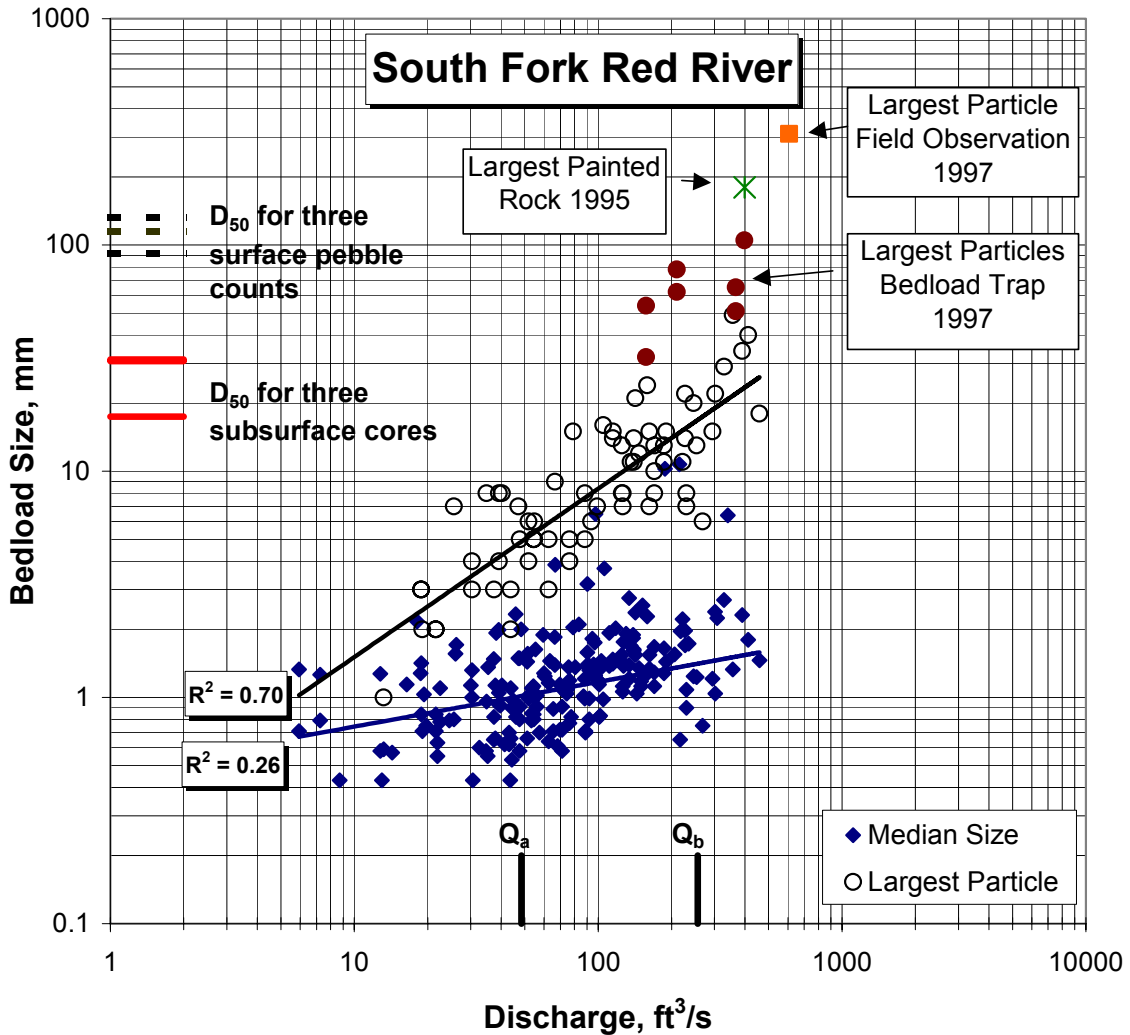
South Fork Red River

Largest Particle Field Observation 1997

Largest Painted Rock 1995

Largest Particles Bedload Trap 1997

$D_{50}$ for three surface pebble counts

$D_{50}$ for three subsurface cores

$R^2 = 0.70$

$R^2 = 0.26$

$Q_a$

$Q_b$

Median Size

Largest Particle

Bedload Size, mm

1000
100
10
1
0.1

1
10
100
1000
10000

Discharge, $ft^3/s$